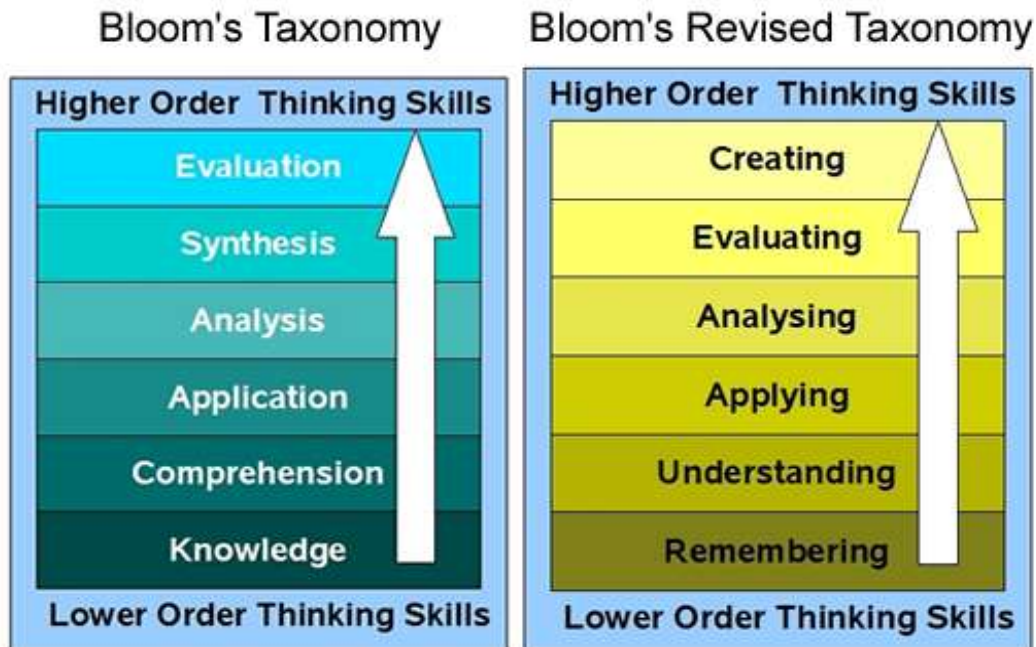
Bloom's Taxonomy

Higher Order Thinking Skills

Evaluation

Synthesis

Analysis

Application

Comprehension

Knowledge

Lower Order Thinking Skills

Bloom's Revised Taxonomy

Higher Order Thinking Skills

Creating

Evaluating

Analysing

Applying

Understanding

Remembering

Lower Order Thinking Skills